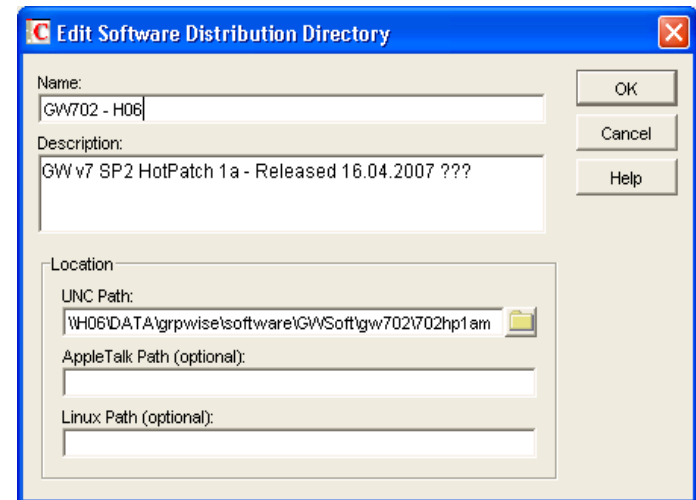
Edit Software Distribution Directory

Name:

GW702 - H06

Description:

GW v7 SP2 HotPatch 1a - Released 16.04.2007 ???

OK

Cancel

Help

Location

UNC Path:

\H06\DATA\grpwise\software\GWSoft\gw702\702hp1am

AppleTalk Path (optional):

Linux Path (optional):